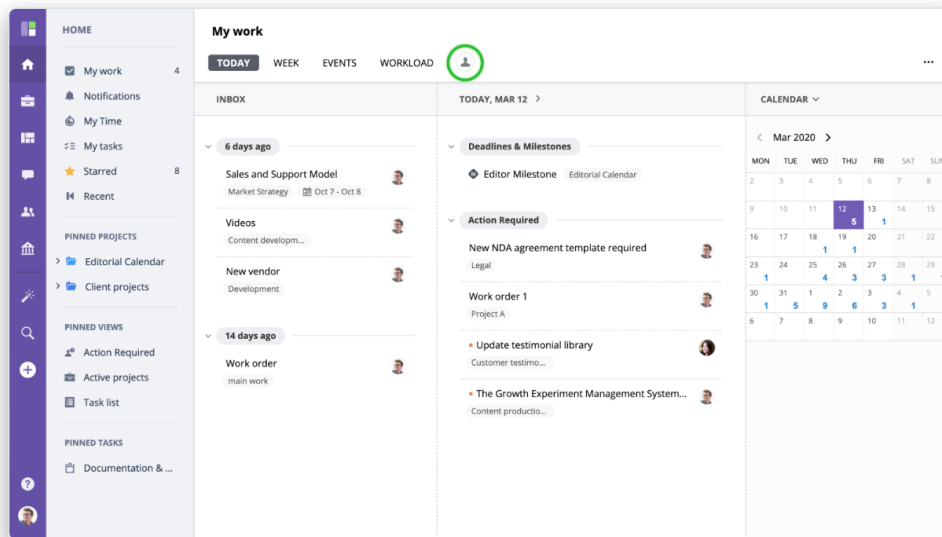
HOME

My work 4
Notifications
My Time
My tasks
Starred 8
Recent

PINNED PROJECTS
Editorial Calendar
Client projects

PINNED VIEWS
Action Required
Active projects
Task list

PINNED TASKS
Documentation & ...

My work

TODAY WEEK EVENTS WORKLOAD

...

INBOX

6 days ago

Sales and Support Model
Market Strategy Oct 7 - Oct 8

Videos
Content developm...

New vendor
Development

14 days ago

Work order
main work

TODAY, MAR 12

Deadlines & Milestones

Editor Milestone Editorial Calendar

Action Required

New NDA agreement template required
Legal

Work order 1
Project A

Update testimonial library
Customer testimo...

The Growth Experiment Management System...
Content productio...

CALENDAR

Mar 2020

| MON | TUE | WED | THU | FRI | SAT | SUN |
|---|---|---|---|---|---|---|
| 2 | 3 | 4 | 5 | 6 | 7 | 8 |
| 9 | 10 | 11 | 12 5 | 13 1 | 14 | 15 |
| 16 | 17 | 18 1 | 19 1 | 20 | 21 | 22 |
| 23 1 | 24 | 25 4 | 26 3 | 27 3 | 28 1 | 29 |
| 30 1 | 31 5 | 1 9 | 2 6 | 3 3 | 4 1 | 5 |
| 6 | 7 | 8 | 9 | 10 | 11 | 12 |